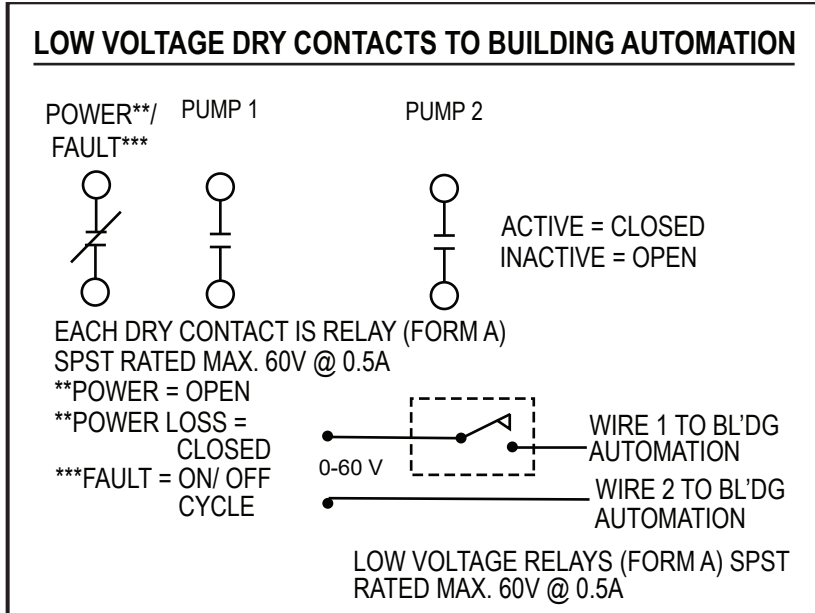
LOW VOLTAGE DRY CONTACTS TO BUILDING AUTOMATION

POWER**/ FAULT***

PUMP 1

PUMP 2

ACTIVE = CLOSED
INACTIVE = OPEN

EACH DRY CONTACT IS RELAY (FORM A) SPST RATED MAX. 60V @ 0.5A
**POWER = OPEN
**POWER LOSS = CLOSED
***FAULT = ON/ OFF CYCLE

0-60 V

WIRE 1 TO BL'DG AUTOMATION

WIRE 2 TO BL'DG AUTOMATION

LOW VOLTAGE RELAYS (FORM A) SPST RATED MAX. 60V @ 0.5A